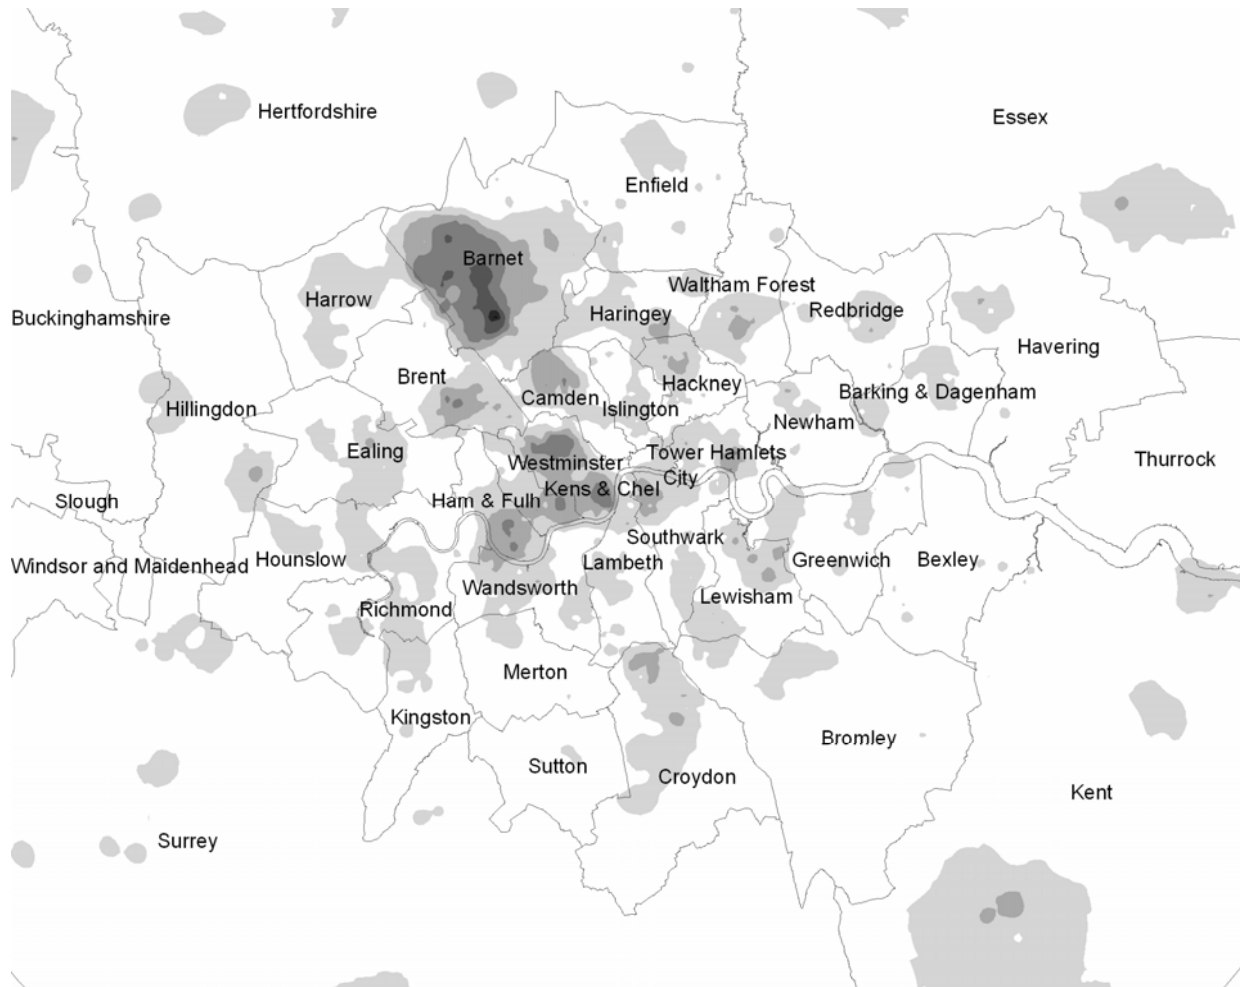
Hertfordshire
Essex
Enfield
Barnet
Waltham Forest
Harrow
Redbridge
Buckinghamshire
Haringey
Havering
Brent
Hackney
Camden
Islington
Barking & Dagenham
Hillingdon
Newham
Ealing
Tower Hamlets
Westminster
Thurrock
City
Kens & Chel
Slough
Ham & Fulh
Southwark
Windsor and Maidenhead
Hounslow
Greenwich
Bexley
Lambeth
Wandsworth
Lewisham
Richmond
Merton
Kingston
Bromley
Sutton
Croydon
Kent
Surrey